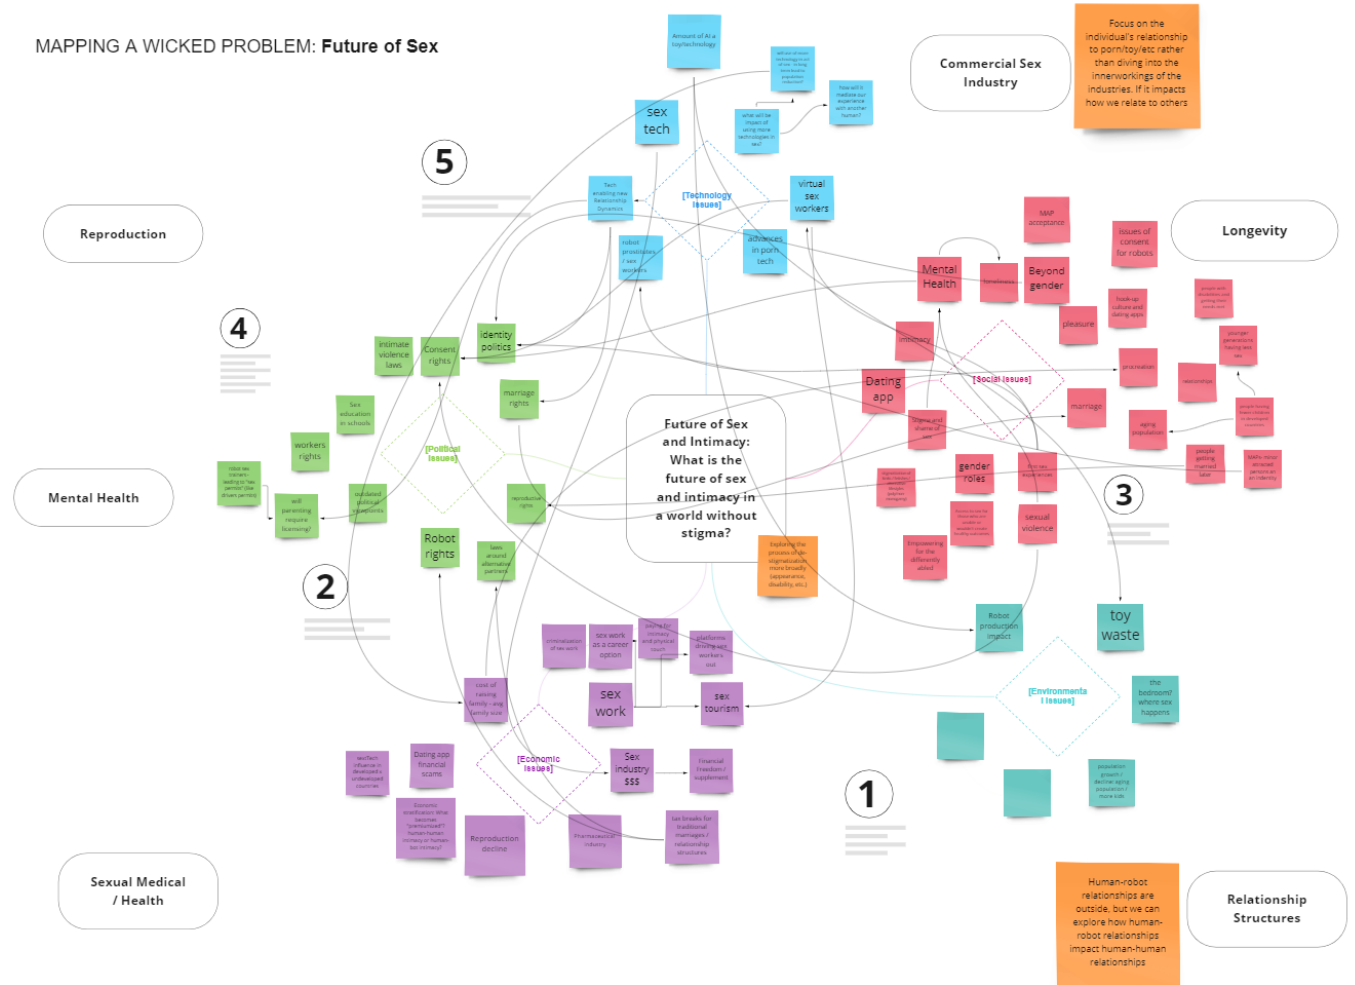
MAPPING A WICKED PROBLEM: Future of Sex

Commercial Sex Industry

Focus on the individual's relationship to porn/toy/etc rather than diving into the innerworkings of the industries. If it impacts how we relate to others

Reproduction

Longevity

Mental Health

Sexual Medical / Health

Relationship Structures

Future of Sex and Intimacy: What is the future of sex and intimacy in a world without stigma?

Amount of AI x toy/technology

sex tech

virtual sex workers

advances in porn tech

robot prostitutes / sex workers

[Technology Issues]

Tech enabling new Relationship Dynamics

what will be impact of using more technologies in sex?

how will it mediate our experience with another human?

5

4

3

2

1

intimate violence laws

Consent rights

identity politics

marriage rights

Sex education in schools

workers rights

[Political Issues]

outdated political viewpoints

reproductive rights

will parenting require licensing?

Robot rights

laws around alternative partners

MAP acceptance

issues of consent for robots

Mental Health

loneliness

Beyond gender

hook-up culture and dating apps

pleasure

intimacy

Dating app

[Social Issues]

procreation

relationships

marriage

aging population

stigma and shame of sex

gender roles

sexual violence

Empowering for the differently abled

people getting married later

Exploring the process of de-stigmatization more broadly (appearance, disability, etc.)

Robot production impact

toy waste

[Environmental Issues]

the bedroom/ where sex happens

population growth / decline aging population / more kids

criminalization of sex work

sex work as a career option

platforms driving sex workers out

sex work

sex tourism

cost of raising family - avg family size

[Economic Issues]

Sex industry $$$

Financial freedom / supplement

Dating app financial scams

Reproduction decline

Pharmaceutical industry

tax breaks for traditional marriages / relationship structures

Human-robot relationships are outside, but we can explore how human-robot relationships impact human-human relationships